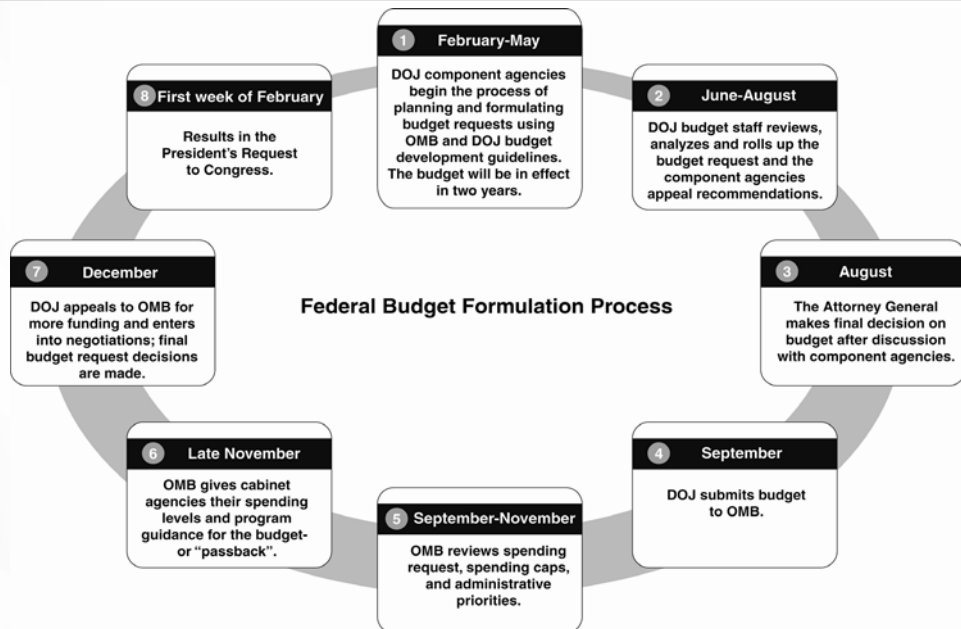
Federal Budget Formulation Process

1 February-May

DOJ component agencies begin the process of planning and formulating budget requests using OMB and DOJ budget development guidelines. The budget will be in effect in two years.

2 June-August

DOJ budget staff reviews, analyzes and rolls up the budget request and the component agencies appeal recommendations.

3 August

The Attorney General makes final decision on budget after discussion with component agencies.

4 September

DOJ submits budget to OMB.

5 September-November

OMB reviews spending request, spending caps, and administrative priorities.

6 Late November

OMB gives cabinet agencies their spending levels and program guidance for the budget- or "passback".

7 December

DOJ appeals to OMB for more funding and enters into negotiations; final budget request decisions are made.

8 First week of February

Results in the President's Request to Congress.